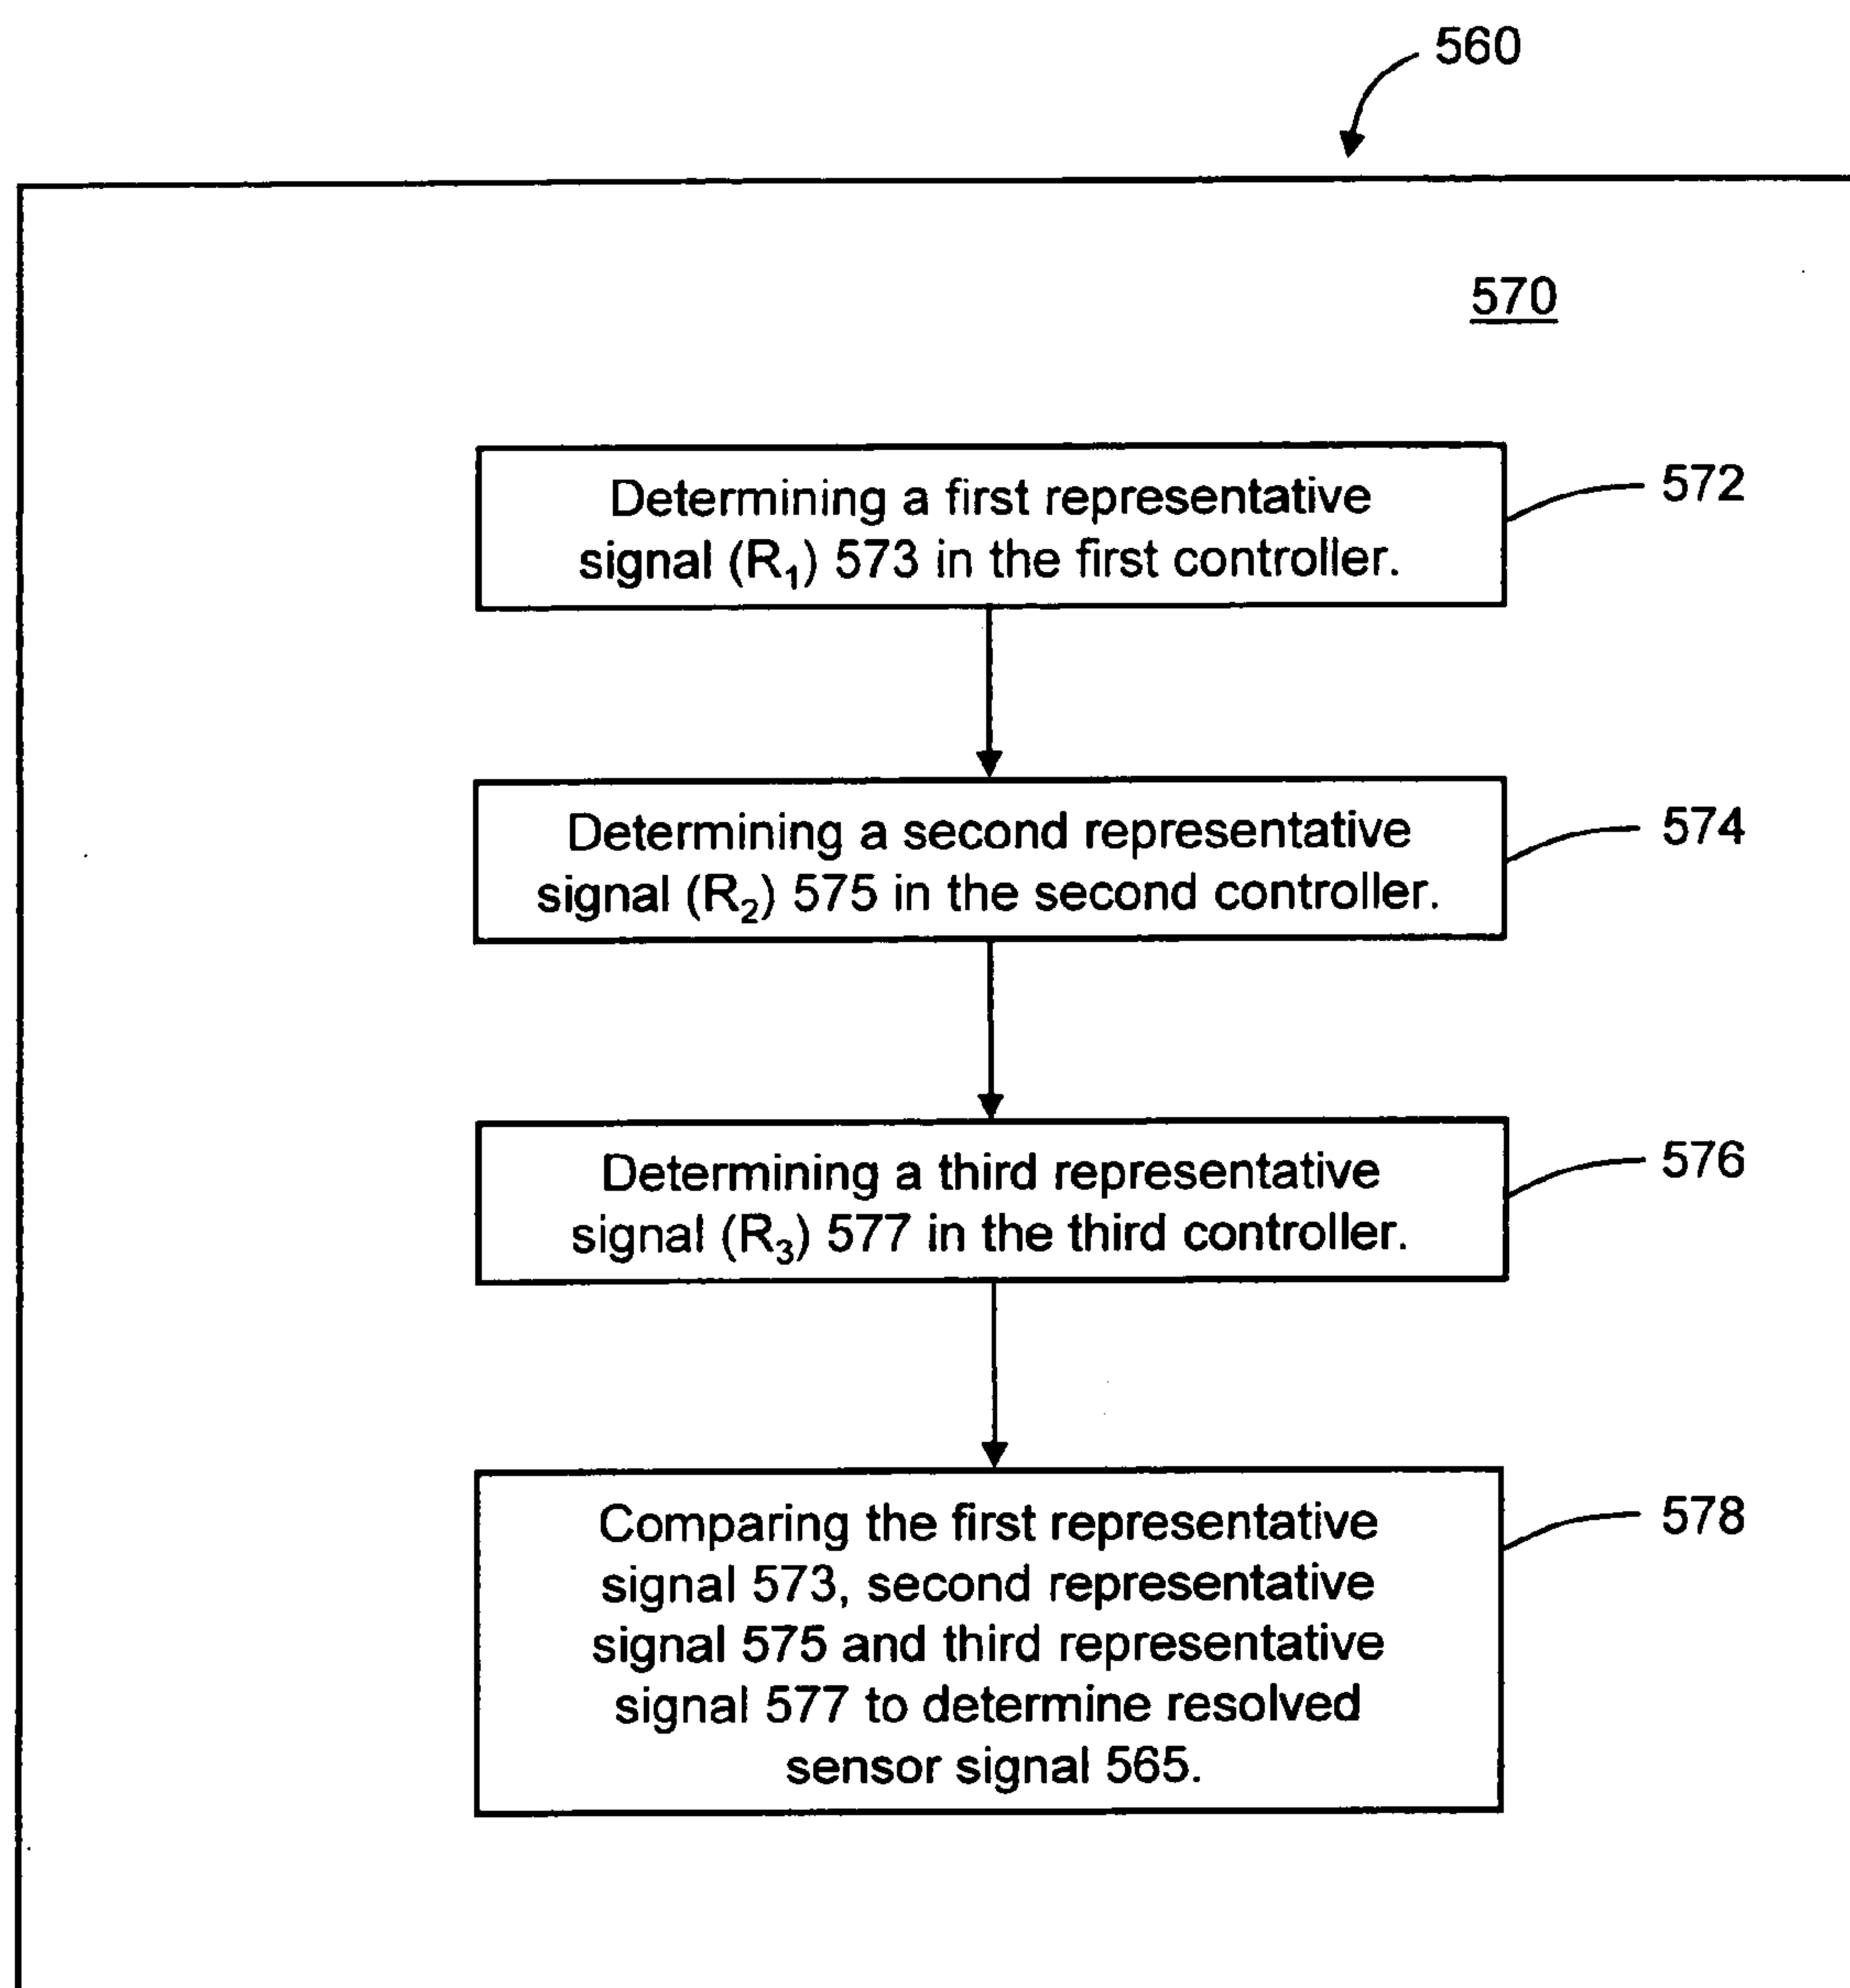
560

570

Determining a first representative signal ($R_1$) 573 in the first controller.

572

Determining a second representative signal ($R_2$) 575 in the second controller.

574

Determining a third representative signal ($R_3$) 577 in the third controller.

576

Comparing the first representative signal 573, second representative signal 575 and third representative signal 577 to determine resolved sensor signal 565.

578